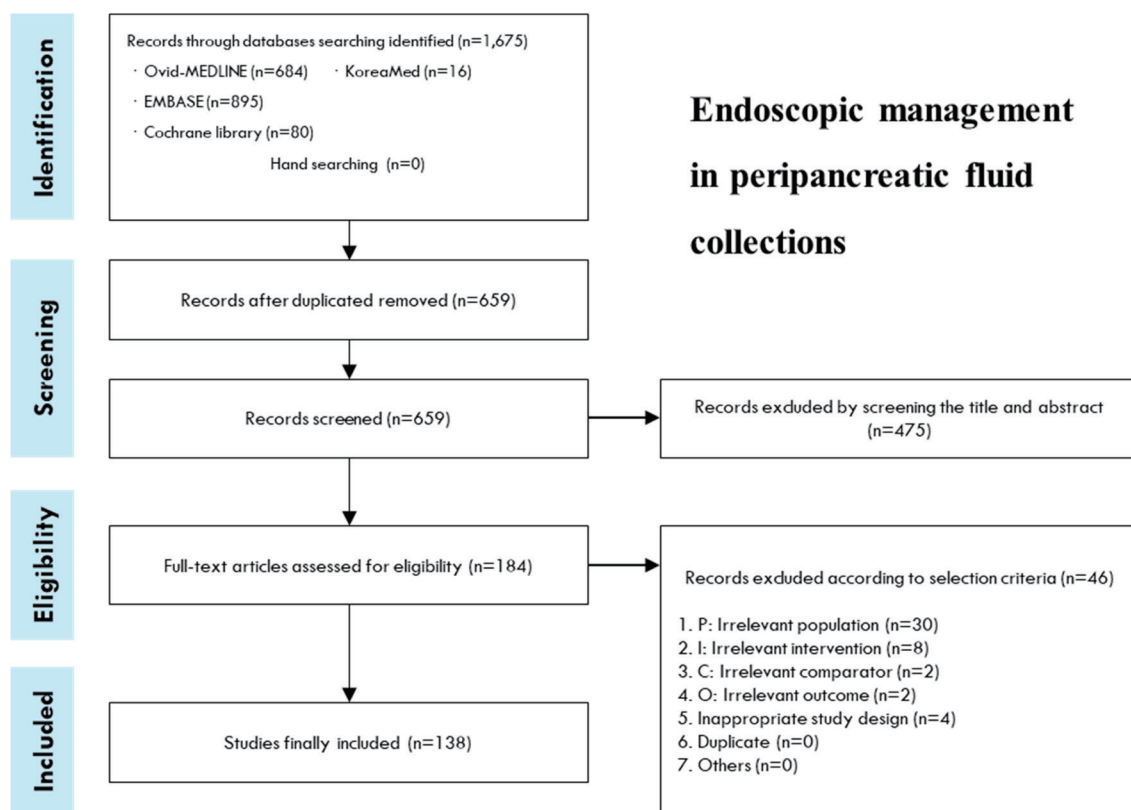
Identification

Records through databases searching identified (n=1,675)
· Ovid-MEDLINE (n=684) · KoreaMed (n=16)
· EMBASE (n=895)
· Cochrane library (n=80)
Hand searching (n=0)

Endoscopic management in peripancreatic fluid collections

Screening

Records after duplicated removed (n=659)

Records screened (n=659)

Records exduded by screening the title and abstract (n=475)

Eligibility

Full-text articles assessed for eligibility (n=184)

Records exduded according to selection criteria (n=46)

1. P: Irrelevant population (n=30)
2. I: Irrelevant intervention (n=8)
3. C: Irrelevant comparator (n=2)
4. O: Irrelevant outcome (n=2)
5. Inappropriate study design (n=4)
6. Duplicate (n=0)
7. Others (n=0)

Included

Studies finally included (n=138)